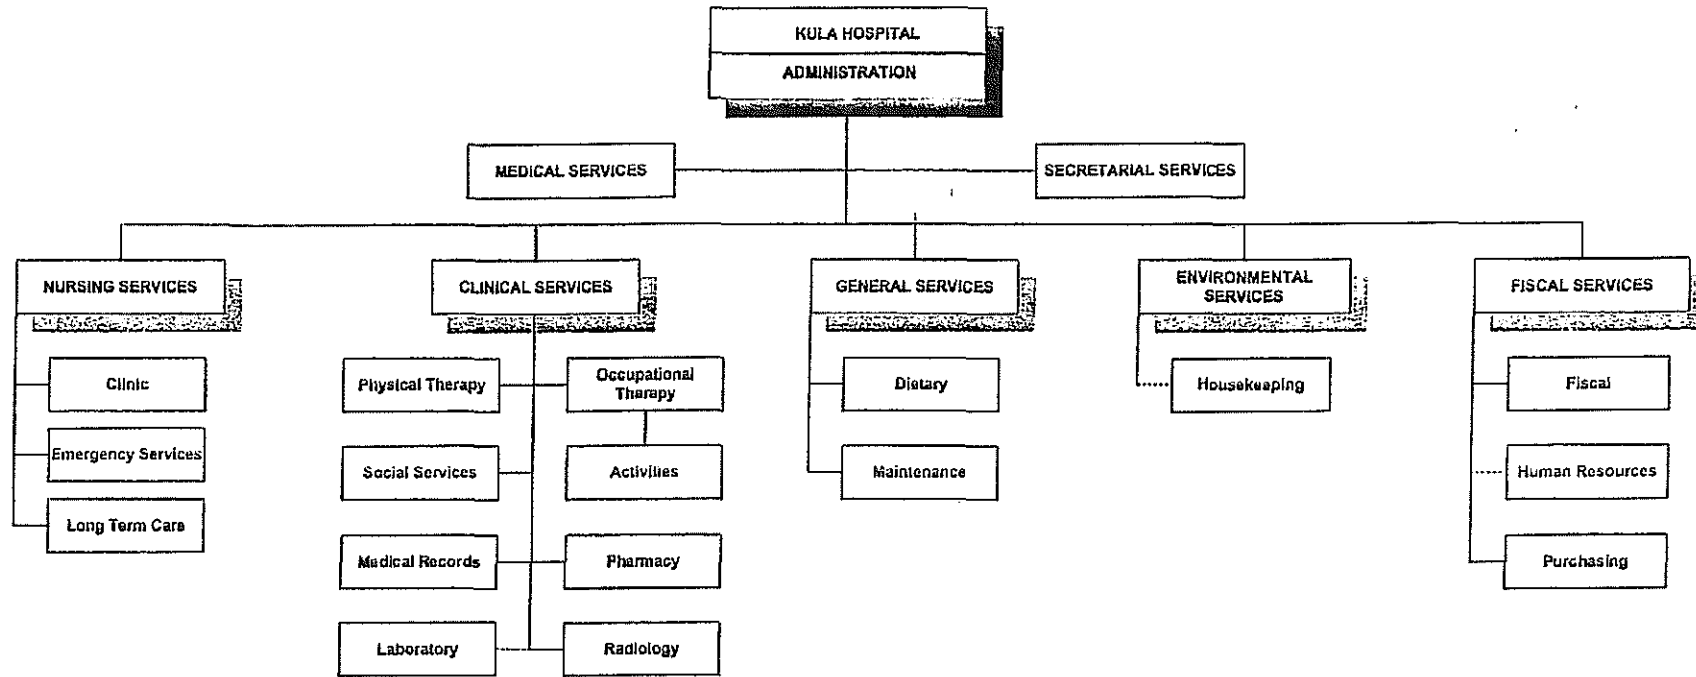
KULA HOSPITAL
ADMINISTRATION

MEDICAL SERVICES
SECRETARIAL SERVICES

NURSING SERVICES
Clinic
Emergency Services
Long Term Care

CLINICAL SERVICES
Physical Therapy
Occupational Therapy
Social Services
Activities
Medical Records
Pharmacy
Laboratory
Radiology

GENERAL SERVICES
Dietary
Maintenance

ENVIRONMENTAL SERVICES
Housekeeping

FISCAL SERVICES
Fiscal
Human Resources
Purchasing